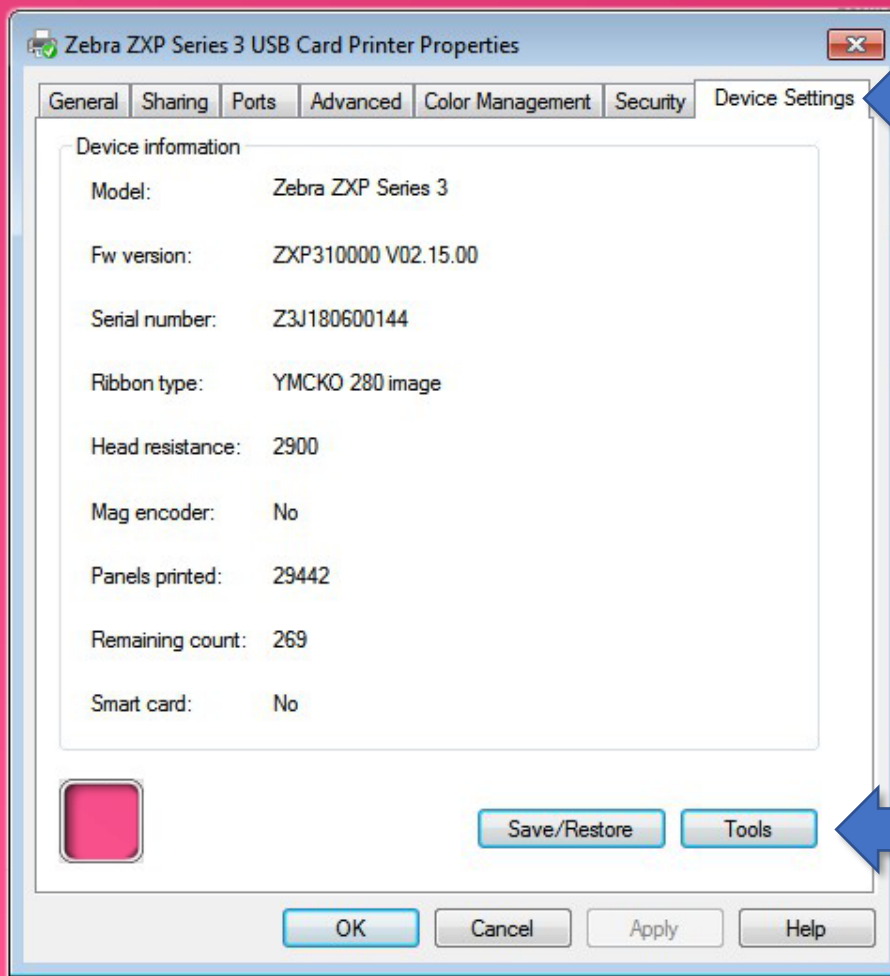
Zebra ZXP Series 3 USB Card Printer Properties

General | Sharing | Ports | Advanced | Color Management | Security | Device Settings

Device information

| | |
|---|---|
| Model: | Zebra ZXP Series 3 |
| Fw version: | ZXP310000 V02.15.00 |
| Serial number: | Z3J180600144 |
| Ribbon type: | YMCKO 280 image |
| Head resistance: | 2900 |
| Mag encoder: | No |
| Panels printed: | 29442 |
| Remaining count: | 269 |
| Smart card: | No |

Save/Restore

Tools

OK

Cancel

Apply

Help